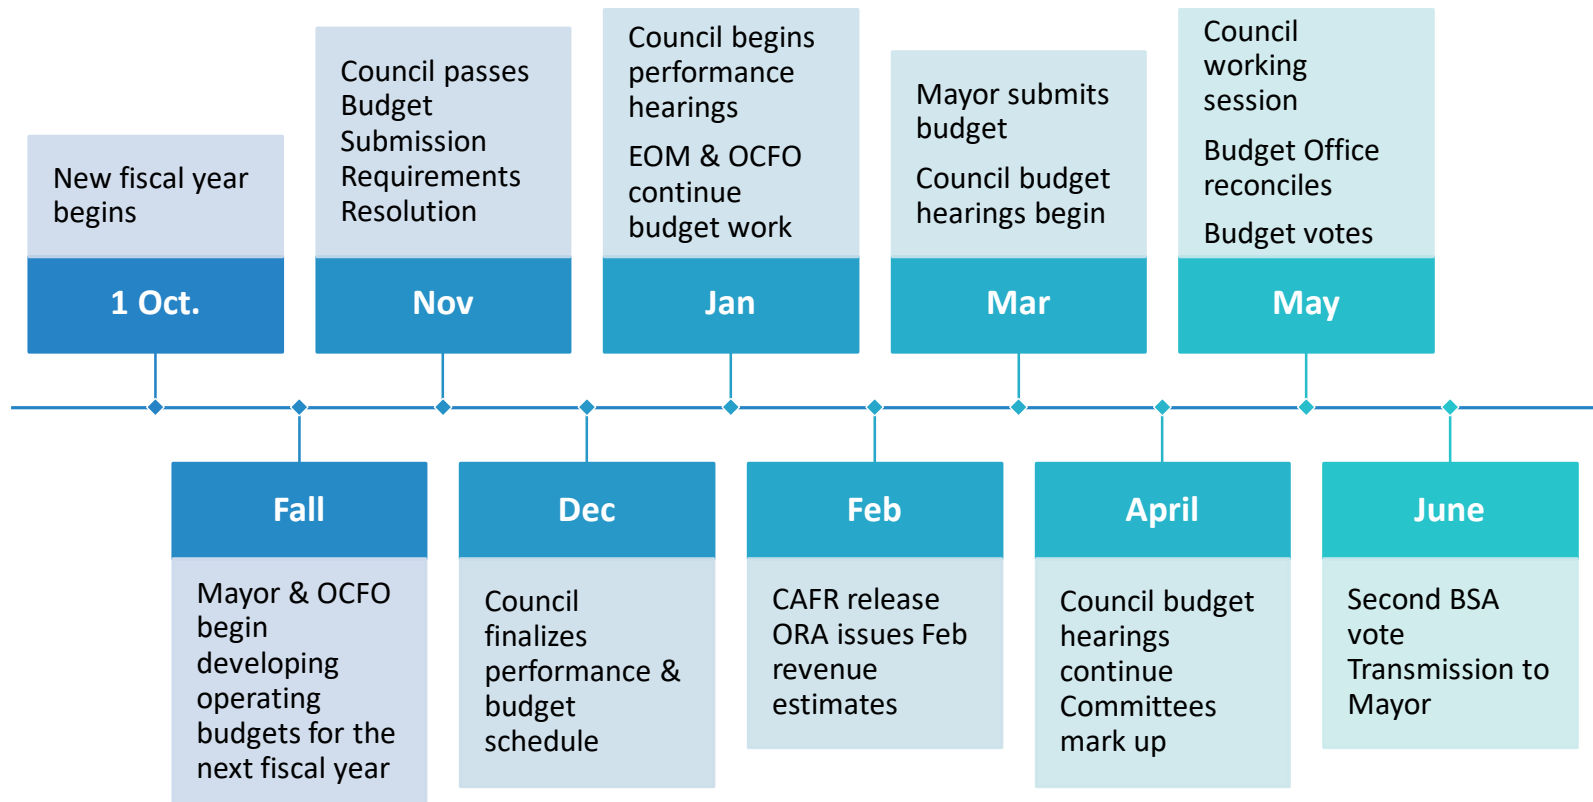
New fiscal year begins

1 Oct.

Council passes Budget Submission Requirements Resolution

Nov

Council begins performance hearings

EOM & OCFO continue budget work

Jan

Mayor submits budget

Council budget hearings begin

Mar

Council working session

Budget Office reconciles

Budget votes

May

Fall

Mayor & OCFO begin developing operating budgets for the next fiscal year

Dec

Council finalizes performance & budget schedule

Feb

CAFR release
ORA issues Feb revenue estimates

April

Council budget hearings continue
Committees mark up

June

Second BSA vote
Transmission to Mayor